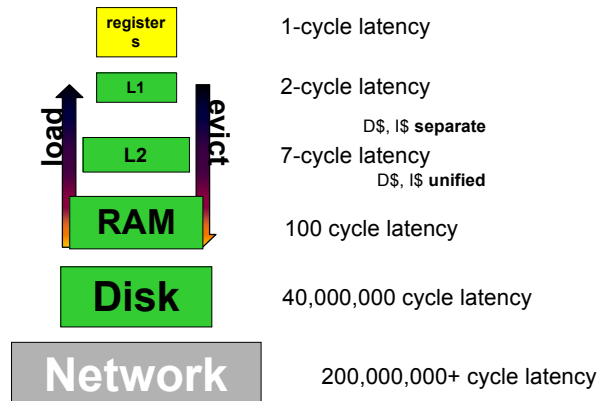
registers

1-cycle latency

L1

2-cycle latency

load

evict

D$, I$ separate

L2

7-cycle latency

D$, I$ unified

RAM

100 cycle latency

Disk

40,000,000 cycle latency

Network

200,000,000+ cycle latency